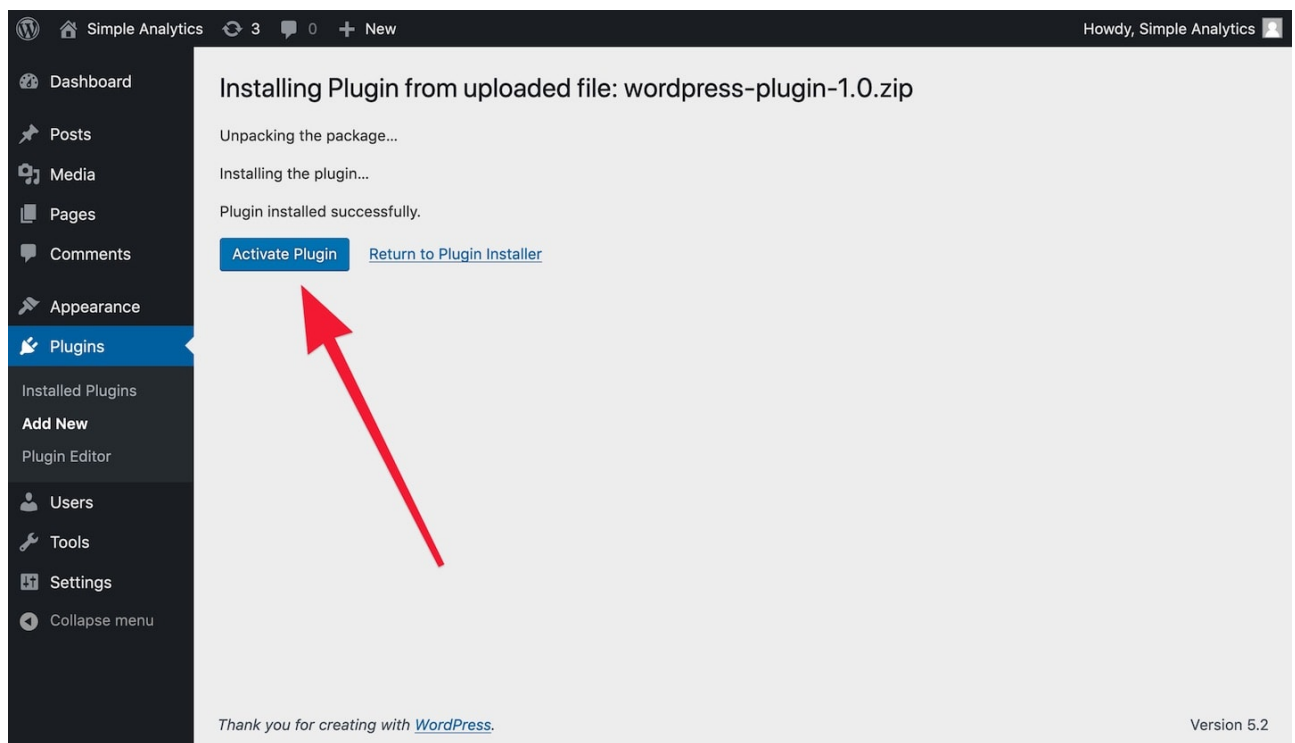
Simple Analytics 3 0 New

Howdy, Simple Analytics

Dashboard

Posts

Media

Pages

Comments

Appearance

Plugins

Installed Plugins

Add New

Plugin Editor

Users

Tools

Settings

Collapse menu

Installing Plugin from uploaded file: wordpress-plugin-1.0.zip

Unpacking the package…

Installing the plugin…

Plugin installed successfully.

Activate Plugin

Return to Plugin Installer

Thank you for creating with WordPress.

Version 5.2